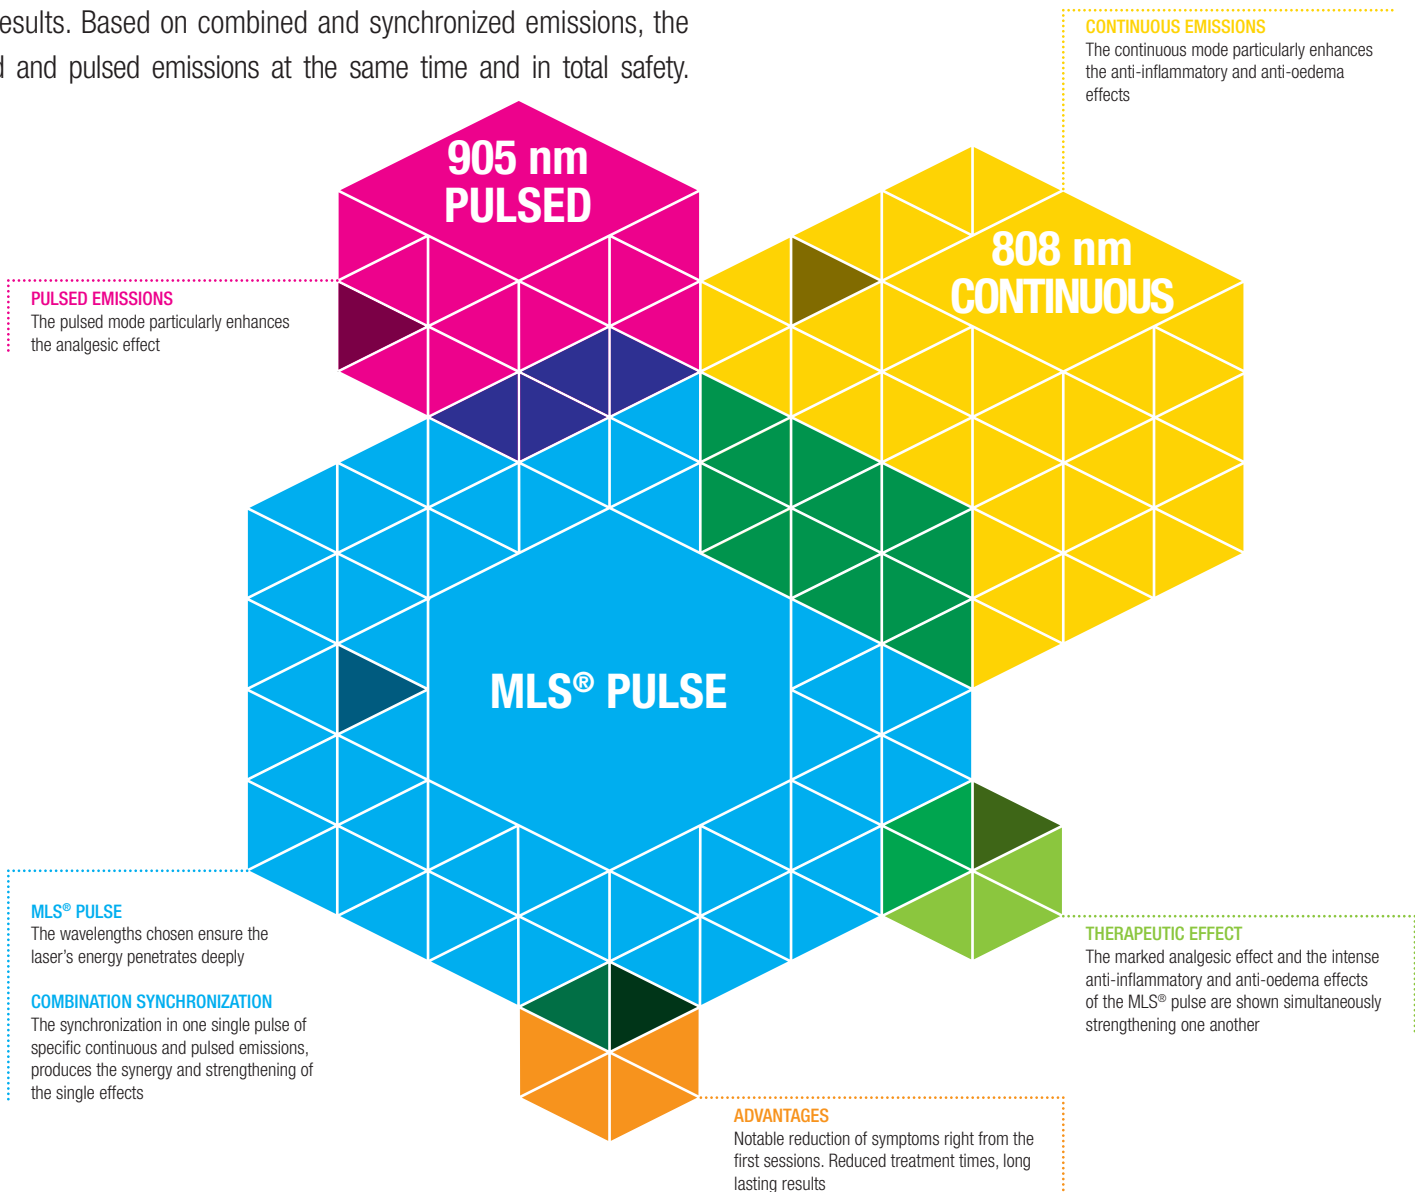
esults. Based on combined and synchronized emissions, the d and pulsed emissions at the same time and in total safety.

CONTINUOUS EMISSIONS
The continuous mode particularly enhances the anti-inflammatory and anti-oedema effects

905 nm
PULSED

808 nm
CONTINUOUS

PULSED EMISSIONS
The pulsed mode particularly enhances the analgesic effect

MLS® PULSE

MLS® PULSE
The wavelengths chosen ensure the laser's energy penetrates deeply

COMBINATION SYNCHRONIZATION
The synchronization in one single pulse of specific continuous and pulsed emissions, produces the synergy and strengthening of the single effects

THERAPEUTIC EFFECT
The marked analgesic effect and the intense anti-inflammatory and anti-oedema effects of the MLS® pulse are shown simultaneously strengthening one another

ADVANTAGES
Notable reduction of symptoms right from the first sessions. Reduced treatment times, long lasting results